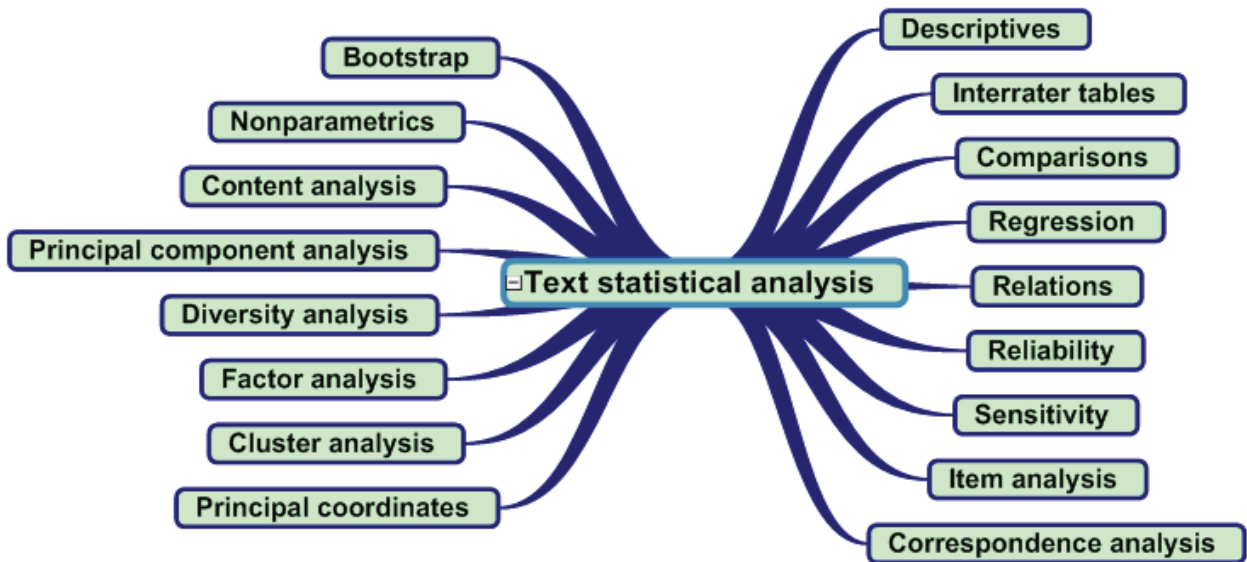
Text statistical analysis

Bootstrap
Nonparametrics
Content analysis
Principal component analysis
Diversity analysis
Factor analysis
Cluster analysis
Principal coordinates

Descriptives
Interrater tables
Comparisons
Regression
Relations
Reliability
Sensitivity
Item analysis
Correspondence analysis